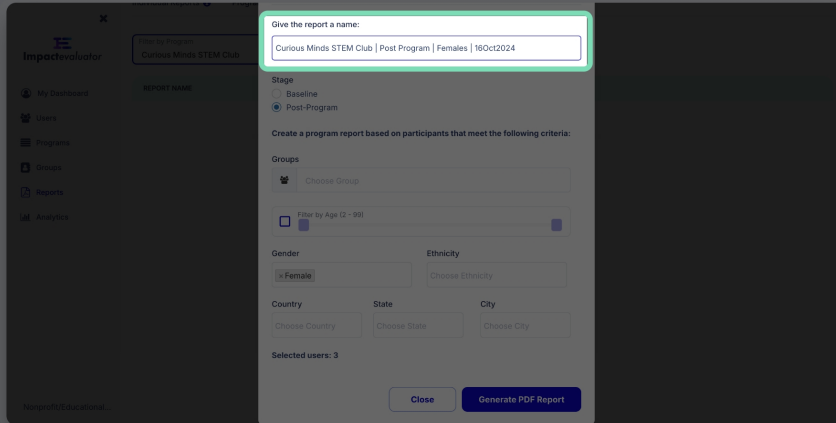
×
Impactevaluator
Filter by Program
Curious Minds STEM Club
My Dashboard
Users
Programs
Groups
Reports
Analytics
REPORT NAME
Nonprofit:Educational...

Give the report a name:
Curious Minds STEM Club | Post Program | Females | 16Oct2024

Stage
Baseline
Post-Program

Create a program report based on participants that meet the following criteria:

Groups
Choose Group

Filter by Age (2 - 99)

Gender
× Female

Ethnicity
Choose Ethnicity

Country
Choose Country

State
Choose State

City
Choose City

Selected users: 3

Close
Generate PDF Report